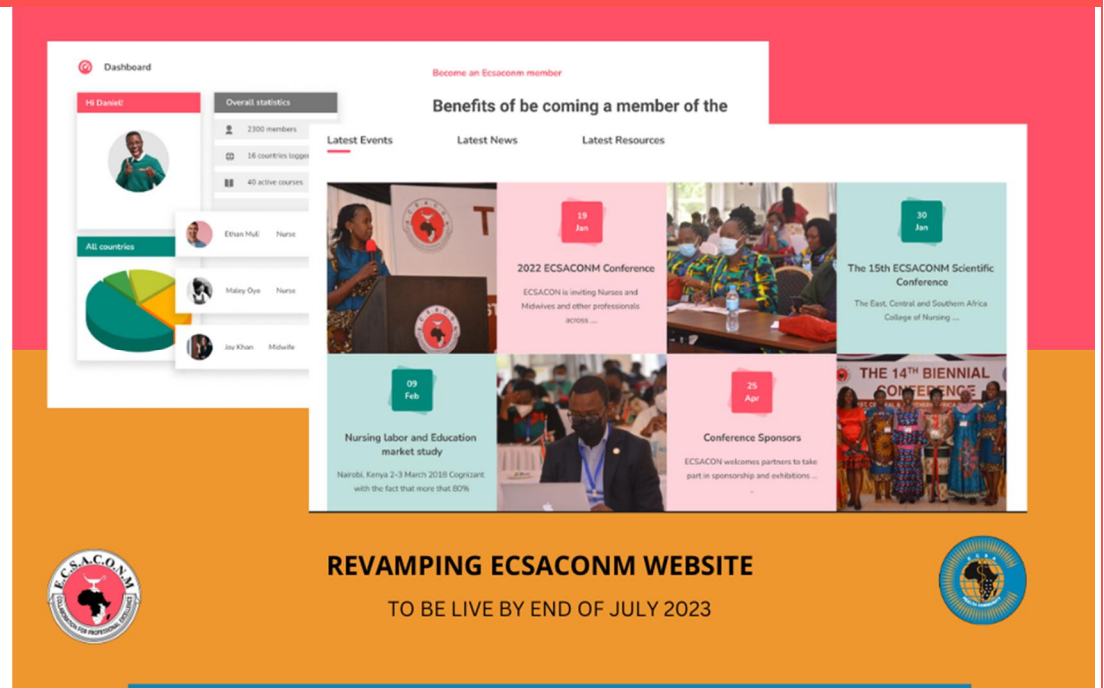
Dashboard

Hi Daniel!

Overall statistics

2300 members

16 countries logged

40 active courses

All countries

Ethan Muli Nurse

Maley Oye Nurse

Joy Khan Midwife

Become an Ecsaconm member

Benefits of be coming a member of the

Latest Events

Latest News

Latest Resources

19 Jan

2022 ECSACONM Conference

ECSACON is inviting Nurses and Midwives and other professionals across ....

30 Jan

The 15th ECSACONM Scientific Conference

The East, Central and Southern Africa College of Nursing ....

09 Feb

Nursing labor and Education market study

Nairobi, Kenya 2-3 March 2018 Cognizant with the fact that more that 80%

25 Apr

Conference Sponsors

ECSACON welcomes partners to take part in sponsorship and exhibitions ...

THE 14TH BIENNIAL CONFERENCE

E.C.S.A.C.O.N.M

REVAMPING ECSACONM WEBSITE

TO BE LIVE BY END OF JULY 2023